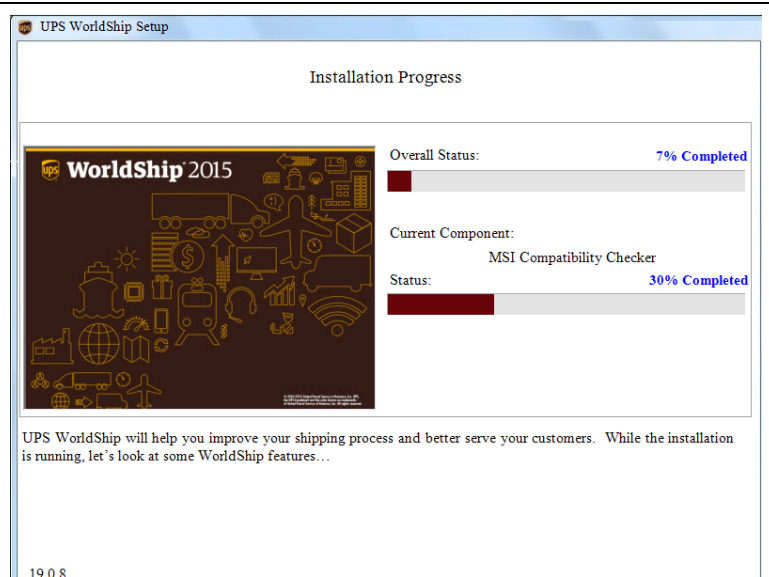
UPS WorldShip Setup

Installation Progress

ups WorldShip® 2015

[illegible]

Overall Status:
7% Completed

Current Component:
MSI Compatibility Checker
Status:
30% Completed

UPS WorldShip will help you improve your shipping process and better serve your customers. While the installation is running, let's look at some WorldShip features…

19.0.8